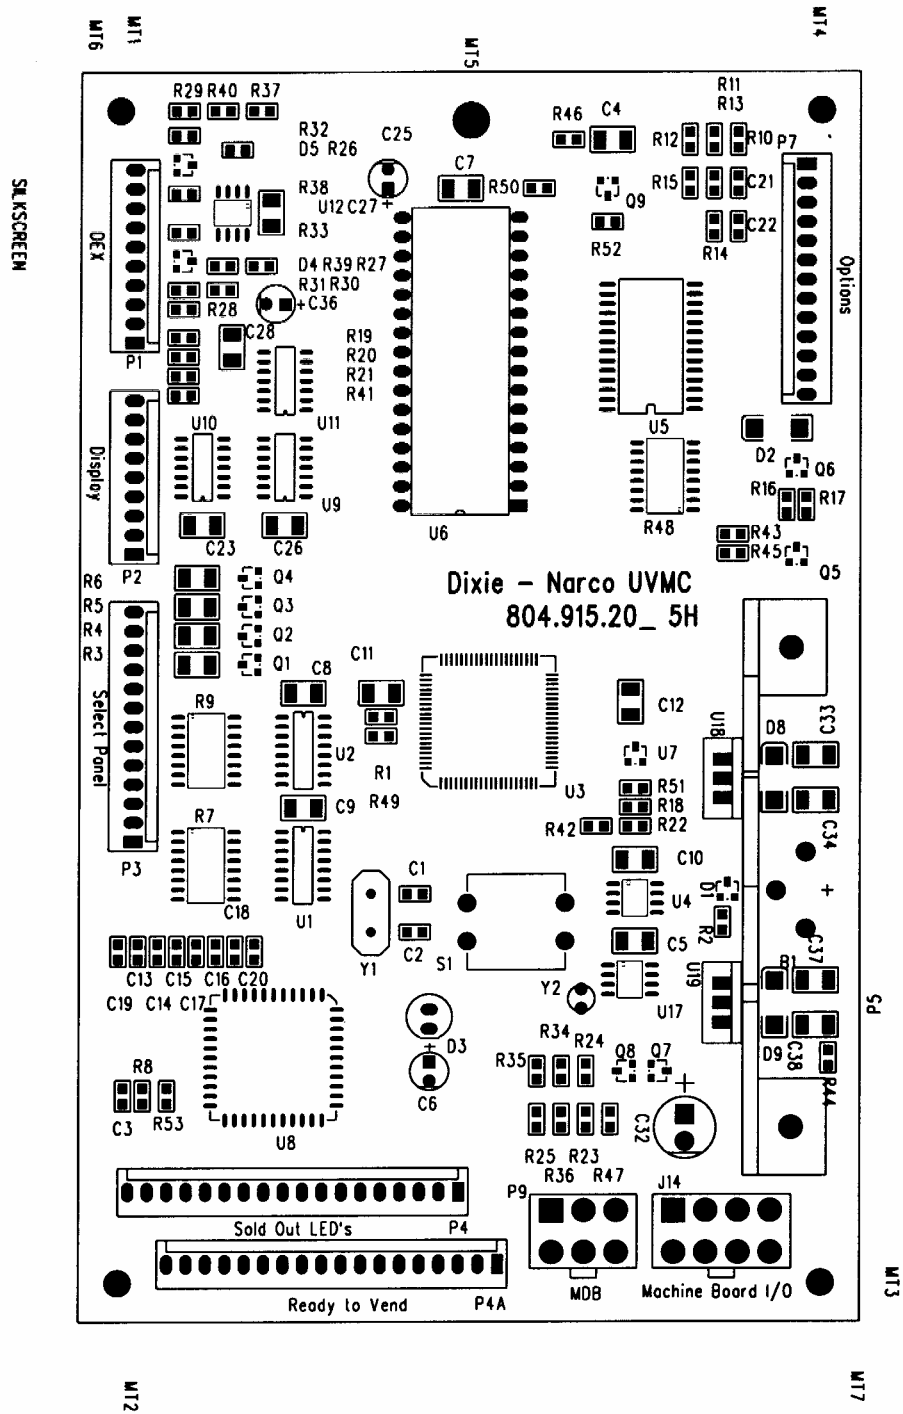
MT6 MT1 MT5 MT4

SILKSCREEN

R29 R40 R37
R32
D5 R26
C25
R46 C4
R11
R13
R12 R10 P7
R38
U12 C27 +
C7
R50
Q9
R15 C21
R33
R52
R14 C22
DEX
D4 R39 R27
R31 R30
+C36
R28
C28
Options
P1
R19
R20
R21
R41
U11
U10
Display
U9
U5
D2
Q6
R16 R17
U6
R48
C23 C26
R43
R45
Q5
P2
R6 Q4
R5 Q3
R4 Q2
R3 Q1
Dixie - Narco UVMC
804.915.20_ 5H
C8 C11
R9
Select Panel
C12
U18
D8 C33
U2
R1
U3
U7
R51
R18
R22
R49
C9
R42
C34
R7
C10
P3
C1
D1
U4
+
C18
U1
R2
C2
S1
Y1
C5
C37
B1
U19
C13 C15 C16 C20
C19 C14 C17
Y2
U17
P5
R34 R24
D3
R35
Q8 Q7
D9 C38
R8
C6
+
C32
R44
C3 R53
U8
R25 R23
R36 R47
P9
J14
Sold Out LED's
P4
MT3
Ready to Vend
P4A
MDB
Machine Board I/O

MT2 MT7